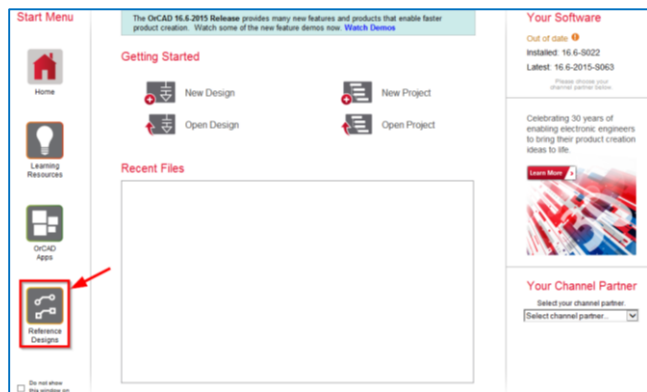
Start Menu

Home

Learning Resources

OrCAD Apps

Reference Designs

Do not show this window on

The OrCAD 16.6-2015 Release provides many new features and products that enable faster product creation. Watch some of the new feature demos now. Watch Demos

Getting Started

New Design

Open Design

New Project

Open Project

Recent Files

Your Software

Out of date

Installed: 16.6-S022

Latest: 16.6-2015-S063

Please choose your channel partner below.

Celebrating 30 years of enabling electronic engineers to bring their product creation ideas to life.

Learn More

Your Channel Partner

Select your channel partner.

Select channel partner...